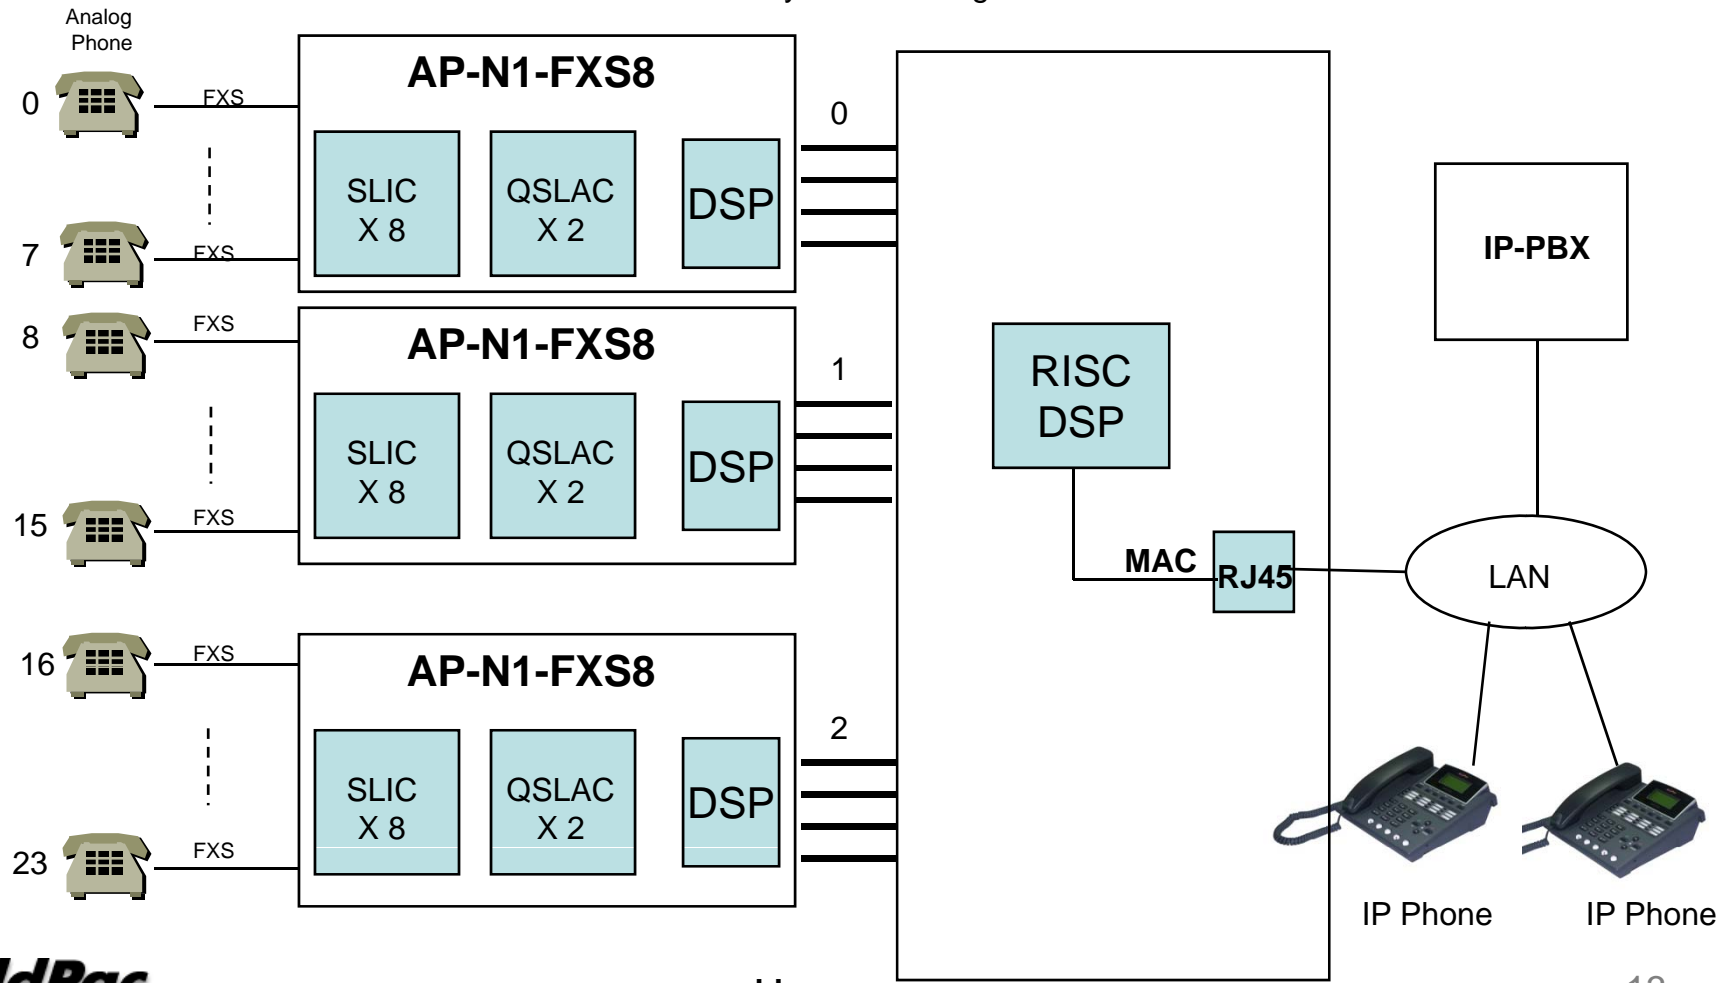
Analog Phone

0

FXS

7

FXS

AP-N1-FXS8

SLIC X 8

QSLAC X 2

DSP

0

8

FXS

15

FXS

AP-N1-FXS8

SLIC X 8

QSLAC X 2

DSP

1

16

FXS

23

FXS

AP-N1-FXS8

SLIC X 8

QSLAC X 2

DSP

2

RISC DSP

MAC

RJ45

LAN

IP-PBX

IP Phone

IP Phone

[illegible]

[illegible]